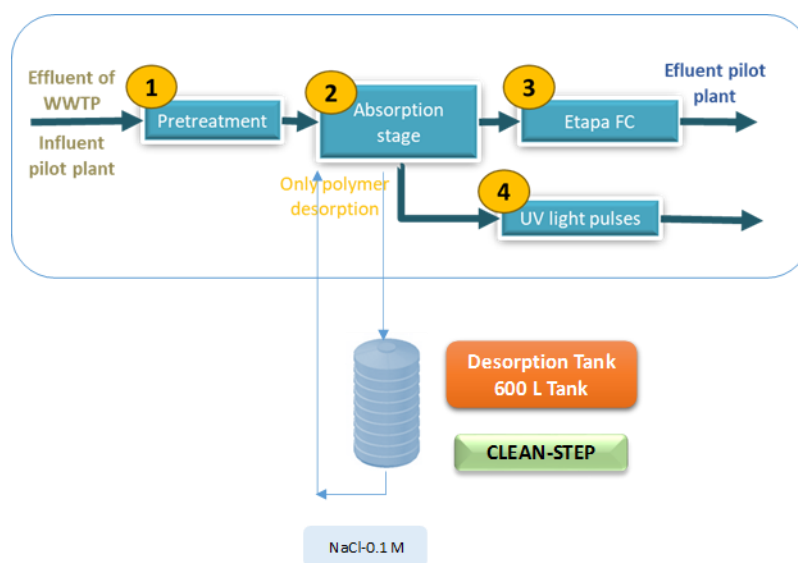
Effluent of WWTP

Influent pilot plant

1
Pretreatment

2
Absorption stage

3
Etapa FC

Efluent pilot plant

4
UV light pulses

Only polymer desorption

Desorption Tank
600 L Tank

CLEAN-STEP

NaCl-0.1 M